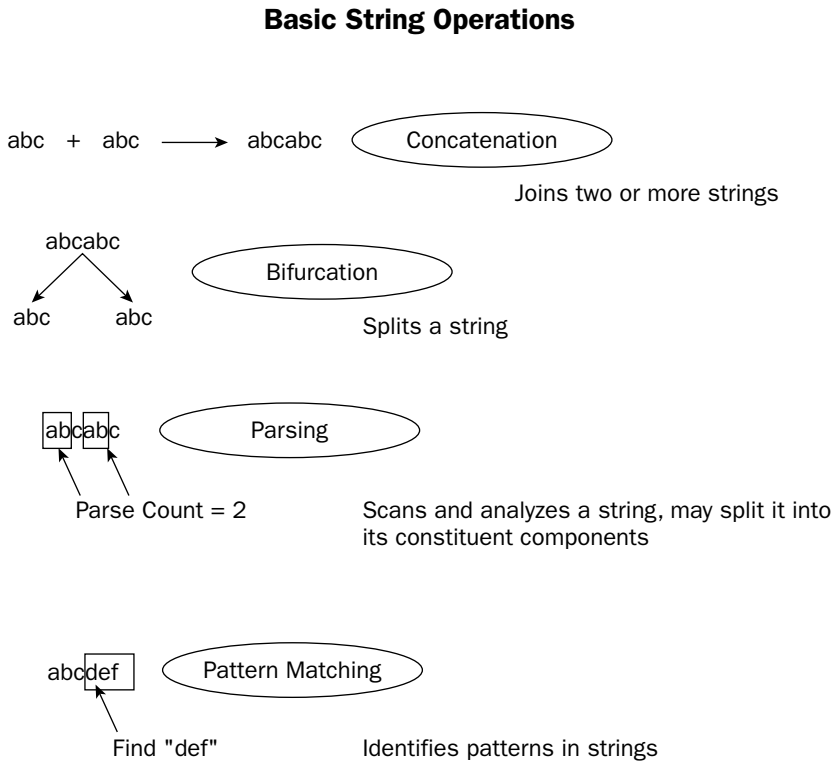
**Basic String Operations**

abc + abc → abcabc

Concatenation

Joins two or more strings

abcabc

abc abc

Bifurcation

Splits a string

abcabc

Parsing

Parse Count = 2

Scans and analyzes a string, may split it into its constituent components

abcdef

Pattern Matching

Find "def"

Identifies patterns in strings